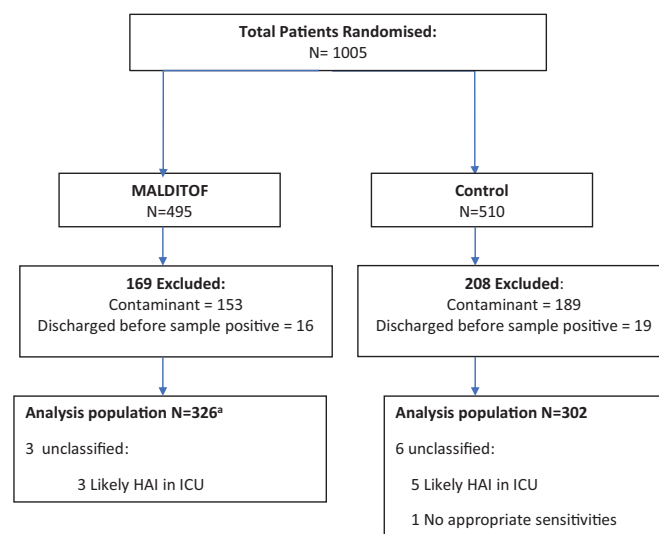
Total Patients Randomised:
N= 1005

MALDITOF
N=495

Control
N=510

169 Excluded:
Contaminant = 153
Discharged before sample positive = 16

208 Excluded:
Contaminant = 189
Discharged before sample positive = 19

Analysis population N=326$^{a}$

3 unclassified:

3 Likely HAI in ICU

Analysis population N=302

6 unclassified:

5 Likely HAI in ICU

1 No appropriate sensitivities